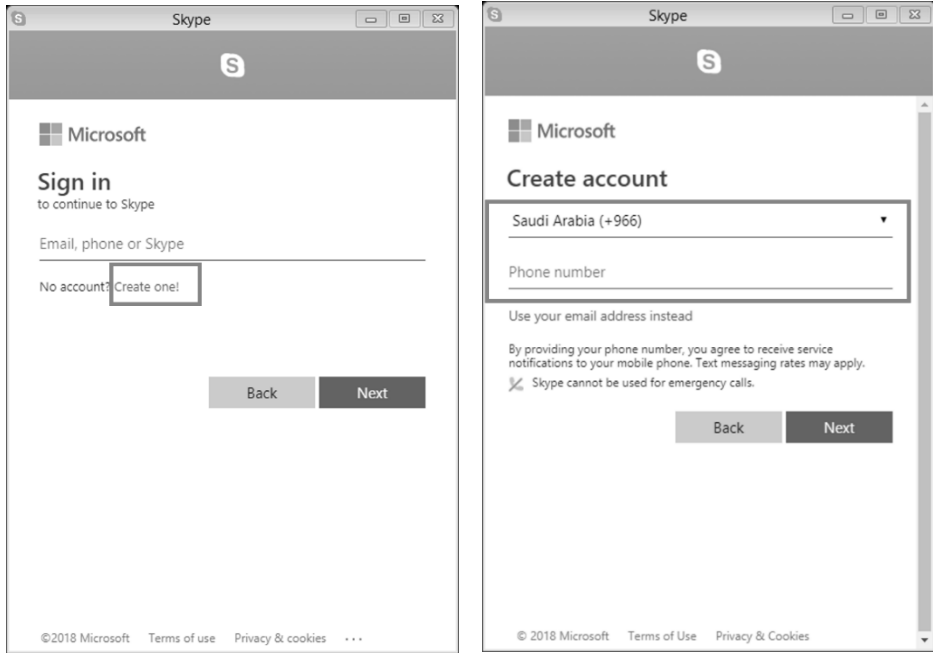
Skype

S

Microsoft

Sign in
to continue to Skype

Email, phone or Skype

No account? Create one!

Back Next

©2018 Microsoft Terms of use Privacy & cookies ...

Skype

S

Microsoft

Create account

Saudi Arabia (+966)

Phone number

Use your email address instead

By providing your phone number, you agree to receive service notifications to your mobile phone. Text messaging rates may apply.

Skype cannot be used for emergency calls.

Back Next

© 2018 Microsoft Terms of Use Privacy & Cookies